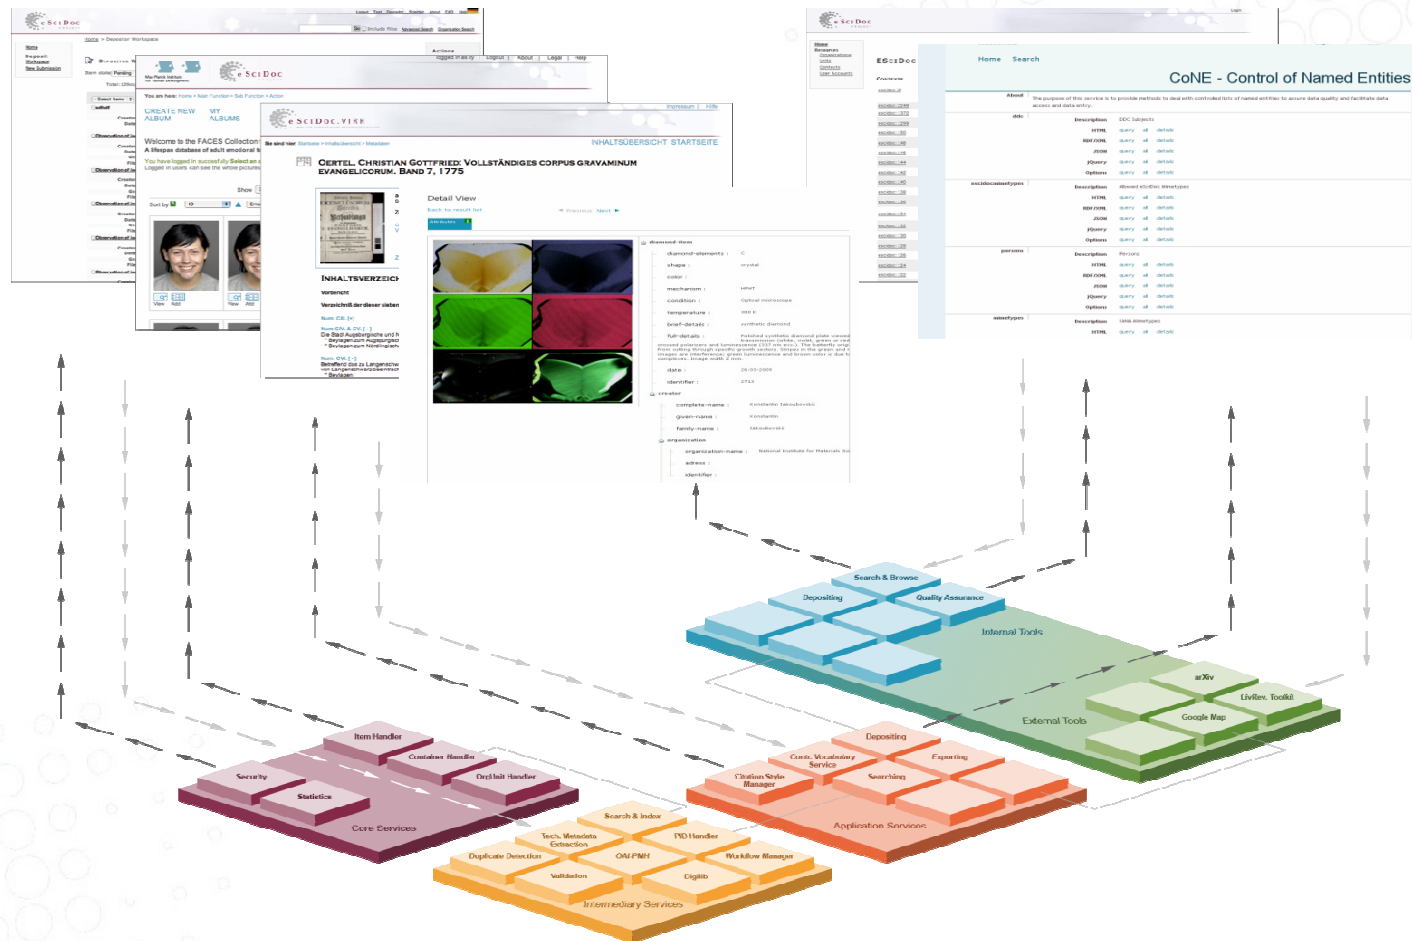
eSciDoc

Home > Depositor Workspace

Depositor Workspace
New Submission

eSciDoc

CREATE NEW ALBUM
MY ALBUMS

Welcome to the FACES Collection
A lifespan database of adult emotional facial stimuli

You have logged in successfully. Select an album...

eSciDoc.VIRR

Impressum | Hilfe

INHALTSÜBERSICHT STARTSEITE

CERTEL, CHRISTIAN GOTTFRIED: VOLLSTÄNDIGES CORPUS GRAVAMINUM EVANGELICORUM. BAND 7, 1775

INHALTSVERZEICH

Vorbericht

Verzeichniß der dieser sieben

Detail View

Back to result list

Previous Next

diamond-item

shape : crystal

condition : Optical microscope

temperature :

brief-details : synthetic diamond

date : 26-05-2009

creator

complete-name : Konstantin Iakoubovskii

given-name : Konstantin

family-name : Iakoubovskii

organization

organization-name : National Institute for Materials Science

address :

identifier :

eSciDoc

Home Search

CoNE - Control of Named Entities

About

ddc

Description DDC Subjects
HTML query all details
RDF/XML query all details
JSON query all details
jQuery query all details
Options query all details

escidocmimetypes

Description Allowed eSciDoc Mimetypes
HTML query all details
RDF/XML query all details
JSON query all details
jQuery query all details
Options query all details

persons

Description Persons
HTML query all details
RDF/XML query all details
JSON query all details
jQuery query all details
Options query all details

mimetypes

Description IANA Mimetypes
HTML query all details

Search & Browse
Depositing
Quality Assurance
Internal Tools
arXiv
LivRev. Toolkit
Google Map
External Tools

Item Handler
Container Handler
Security
OrgUnit Handler
Statistics
Core Services

Depositing
Contr. Vocabulary Service
Exporting
Citation Style Manager
Searching
Application Services

Search & Index
Tech. Metadata Extraction
PID Handler
Duplicate Detection
OAI-PMH
Workflow Manager
Validation
Digilib
Intermediary Services